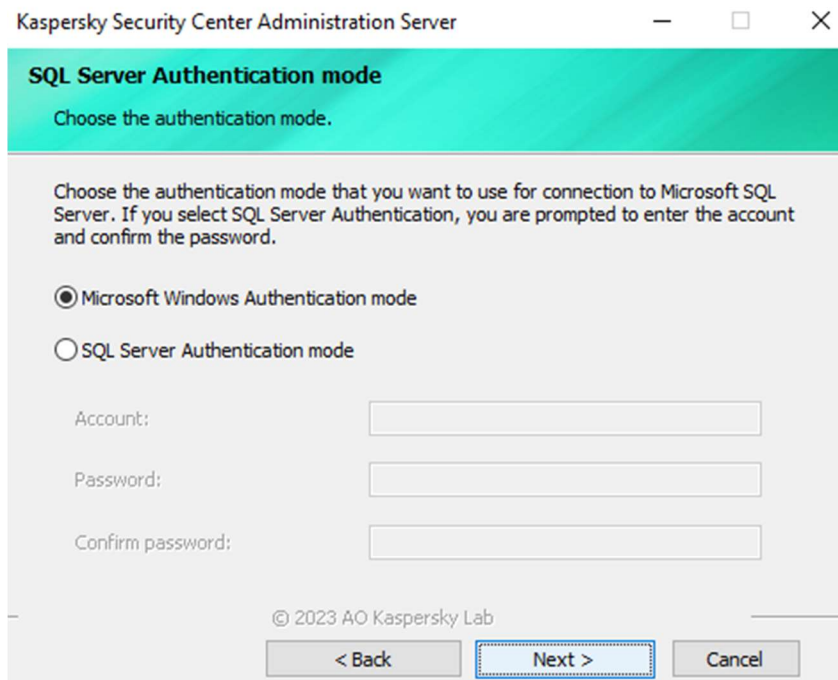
Kaspersky Security Center Administration Server

SQL Server Authentication mode

Choose the authentication mode.

Choose the authentication mode that you want to use for connection to Microsoft SQL Server. If you select SQL Server Authentication, you are prompted to enter the account and confirm the password.

Microsoft Windows Authentication mode

SQL Server Authentication mode

Account:

Password:

Confirm password:

© 2023 AO Kaspersky Lab

< Back

Next >

Cancel